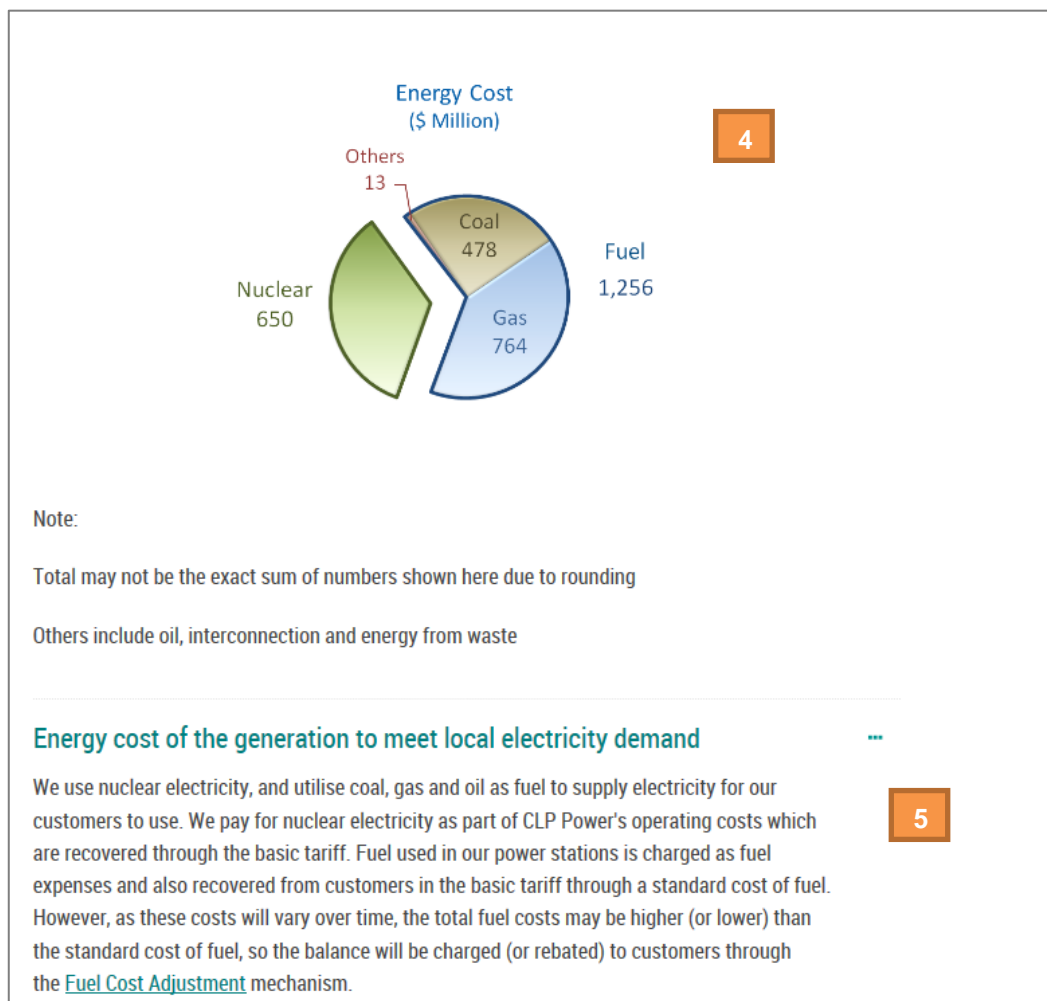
Energy Cost
($ Million)

4

Others
13

Coal
478

Fuel
1,256

Nuclear
650

Gas
764

Note:

Total may not be the exact sum of numbers shown here due to rounding

Others include oil, interconnection and energy from waste

Energy cost of the generation to meet local electricity demand

...

We use nuclear electricity, and utilise coal, gas and oil as fuel to supply electricity for our customers to use. We pay for nuclear electricity as part of CLP Power's operating costs which are recovered through the basic tariff. Fuel used in our power stations is charged as fuel expenses and also recovered from customers in the basic tariff through a standard cost of fuel. However, as these costs will vary over time, the total fuel costs may be higher (or lower) than the standard cost of fuel, so the balance will be charged (or rebated) to customers through the Fuel Cost Adjustment mechanism.

5